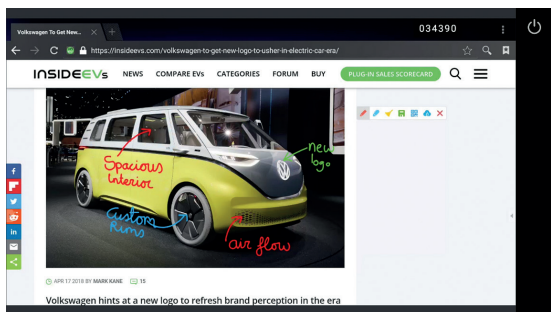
Volkswagen To Get New...

034390

https://insideevs.com/volkswagen-to-get-new-logo-to-usher-in-electric-car-era/

INSIDEEVs NEWS COMPARE EVs CATEGORIES FORUM BUY PLUG-IN SALES SCORECARD

Spacious Interior

new logo

Custom Rims

air flow

APR 17 2018 BY MARK KANE 15

Volkswagen hints at a new logo to refresh brand perception in the era